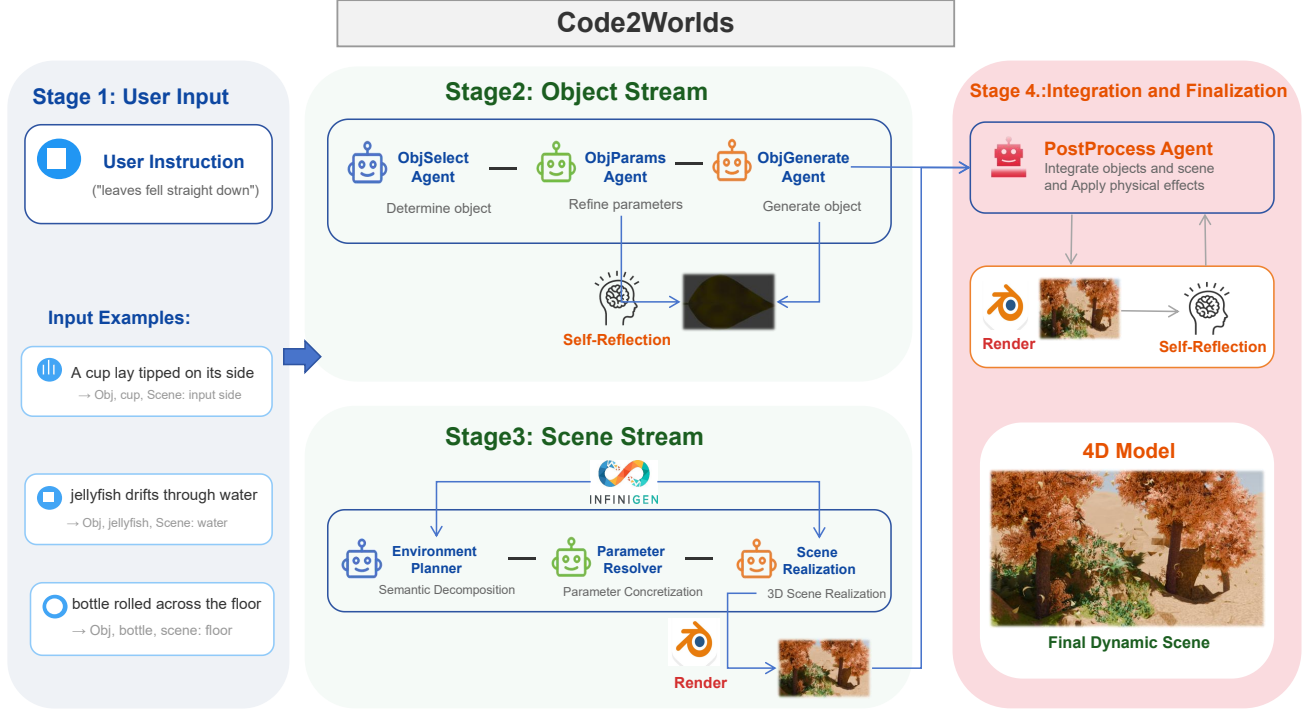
Code2Worlds

Stage 1: User Input

User Instruction
("leaves fell straight down")

Input Examples:

A cup lay tipped on its side
→ Obj, cup, Scene: input side

jellyfish drifts through water
→ Obj, jellyfish, Scene: water

bottle rolled across the floor
→ Obj, bottle, scene: floor

Stage2: Object Stream

ObjSelect Agent
Determine object

ObjParams Agent
Refine parameters

ObjGenerate Agent
Generate object

Self-Reflection

Stage3: Scene Stream

INFINIGEN

Environment Planner
Semantic Decomposition

Parameter Resolver
Parameter Concretization

Scene Realization
3D Scene Realization

Render

Stage 4.:Integration and Finalization

PostProcess Agent
Integrate objects and scene and Apply physical effects

Render

Self-Reflection

4D Model

Final Dynamic Scene